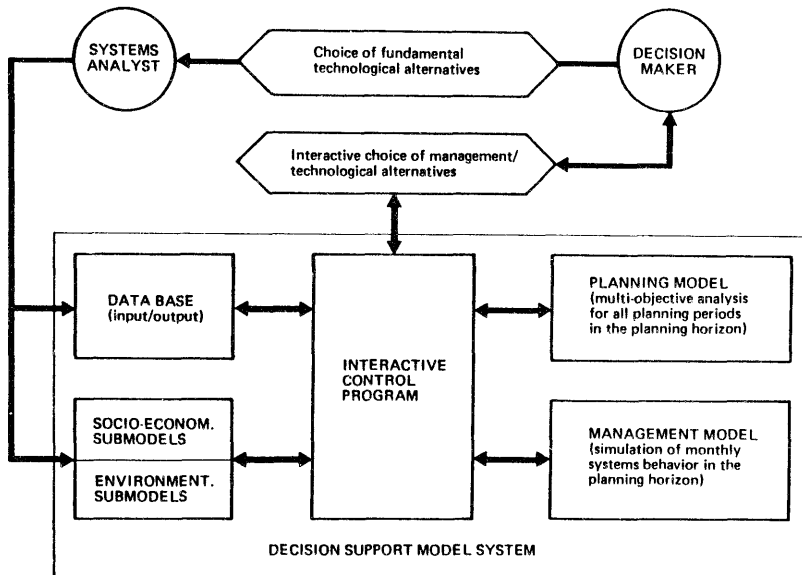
SYSTEMS ANALYST

Choice of fundamental technological alternatives

DECISION MAKER

Interactive choice of management/ technological alternatives

DATA BASE (input/output)

INTERACTIVE CONTROL PROGRAM

PLANNING MODEL (multi-objective analysis for all planning periods in the planning horizon)

SOCIO-ECONOM. SUBMODELS

ENVIRONMENT. SUBMODELS

MANAGEMENT MODEL (simulation of monthly systems behavior in the planning horizon)

DECISION SUPPORT MODEL SYSTEM